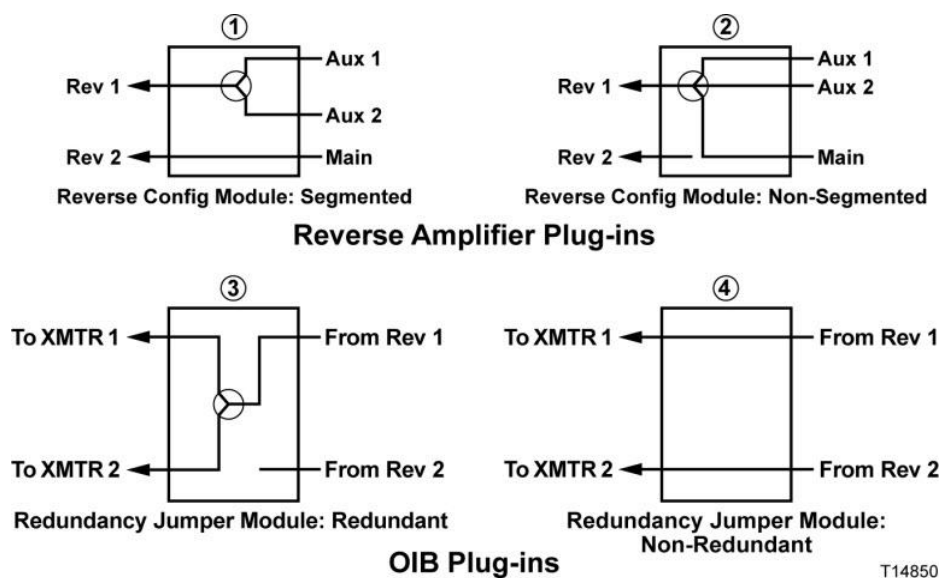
①

Rev 1

Aux 1

Aux 2

Rev 2

Main

Reverse Config Module: Segmented

②

Rev 1

Aux 1

Aux 2

Rev 2

Main

Reverse Config Module: Non-Segmented

Reverse Amplifier Plug-ins

③

To XMTR 1

From Rev 1

To XMTR 2

From Rev 2

Redundancy Jumper Module: Redundant

④

To XMTR 1

From Rev 1

To XMTR 2

From Rev 2

Redundancy Jumper Module: Non-Redundant

OIB Plug-ins

T14850